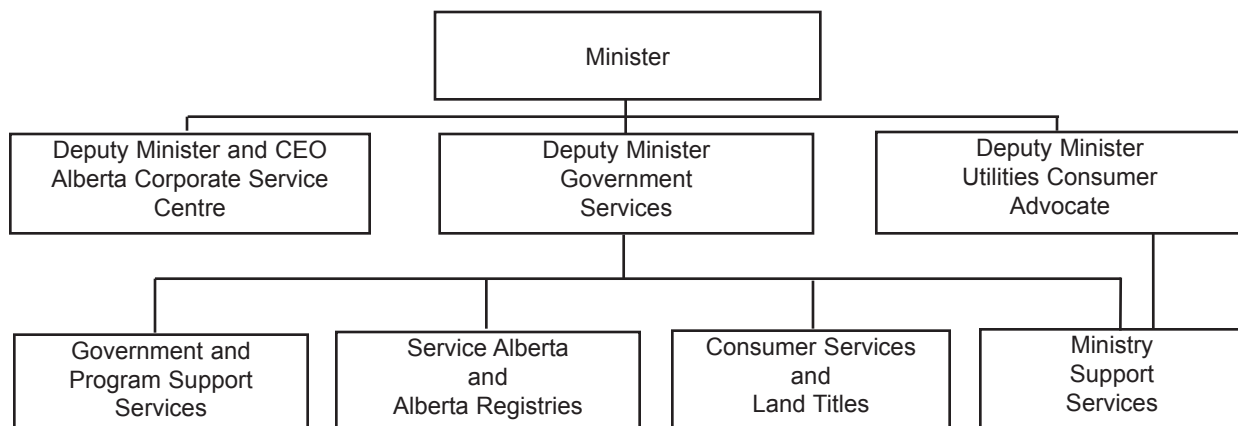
Minister

Deputy Minister and CEO
Alberta Corporate Service Centre

Deputy Minister
Government Services

Deputy Minister
Utilities Consumer Advocate

Government and Program Support Services

Service Alberta
and
Alberta Registries

Consumer Services
and
Land Titles

Ministry Support Services